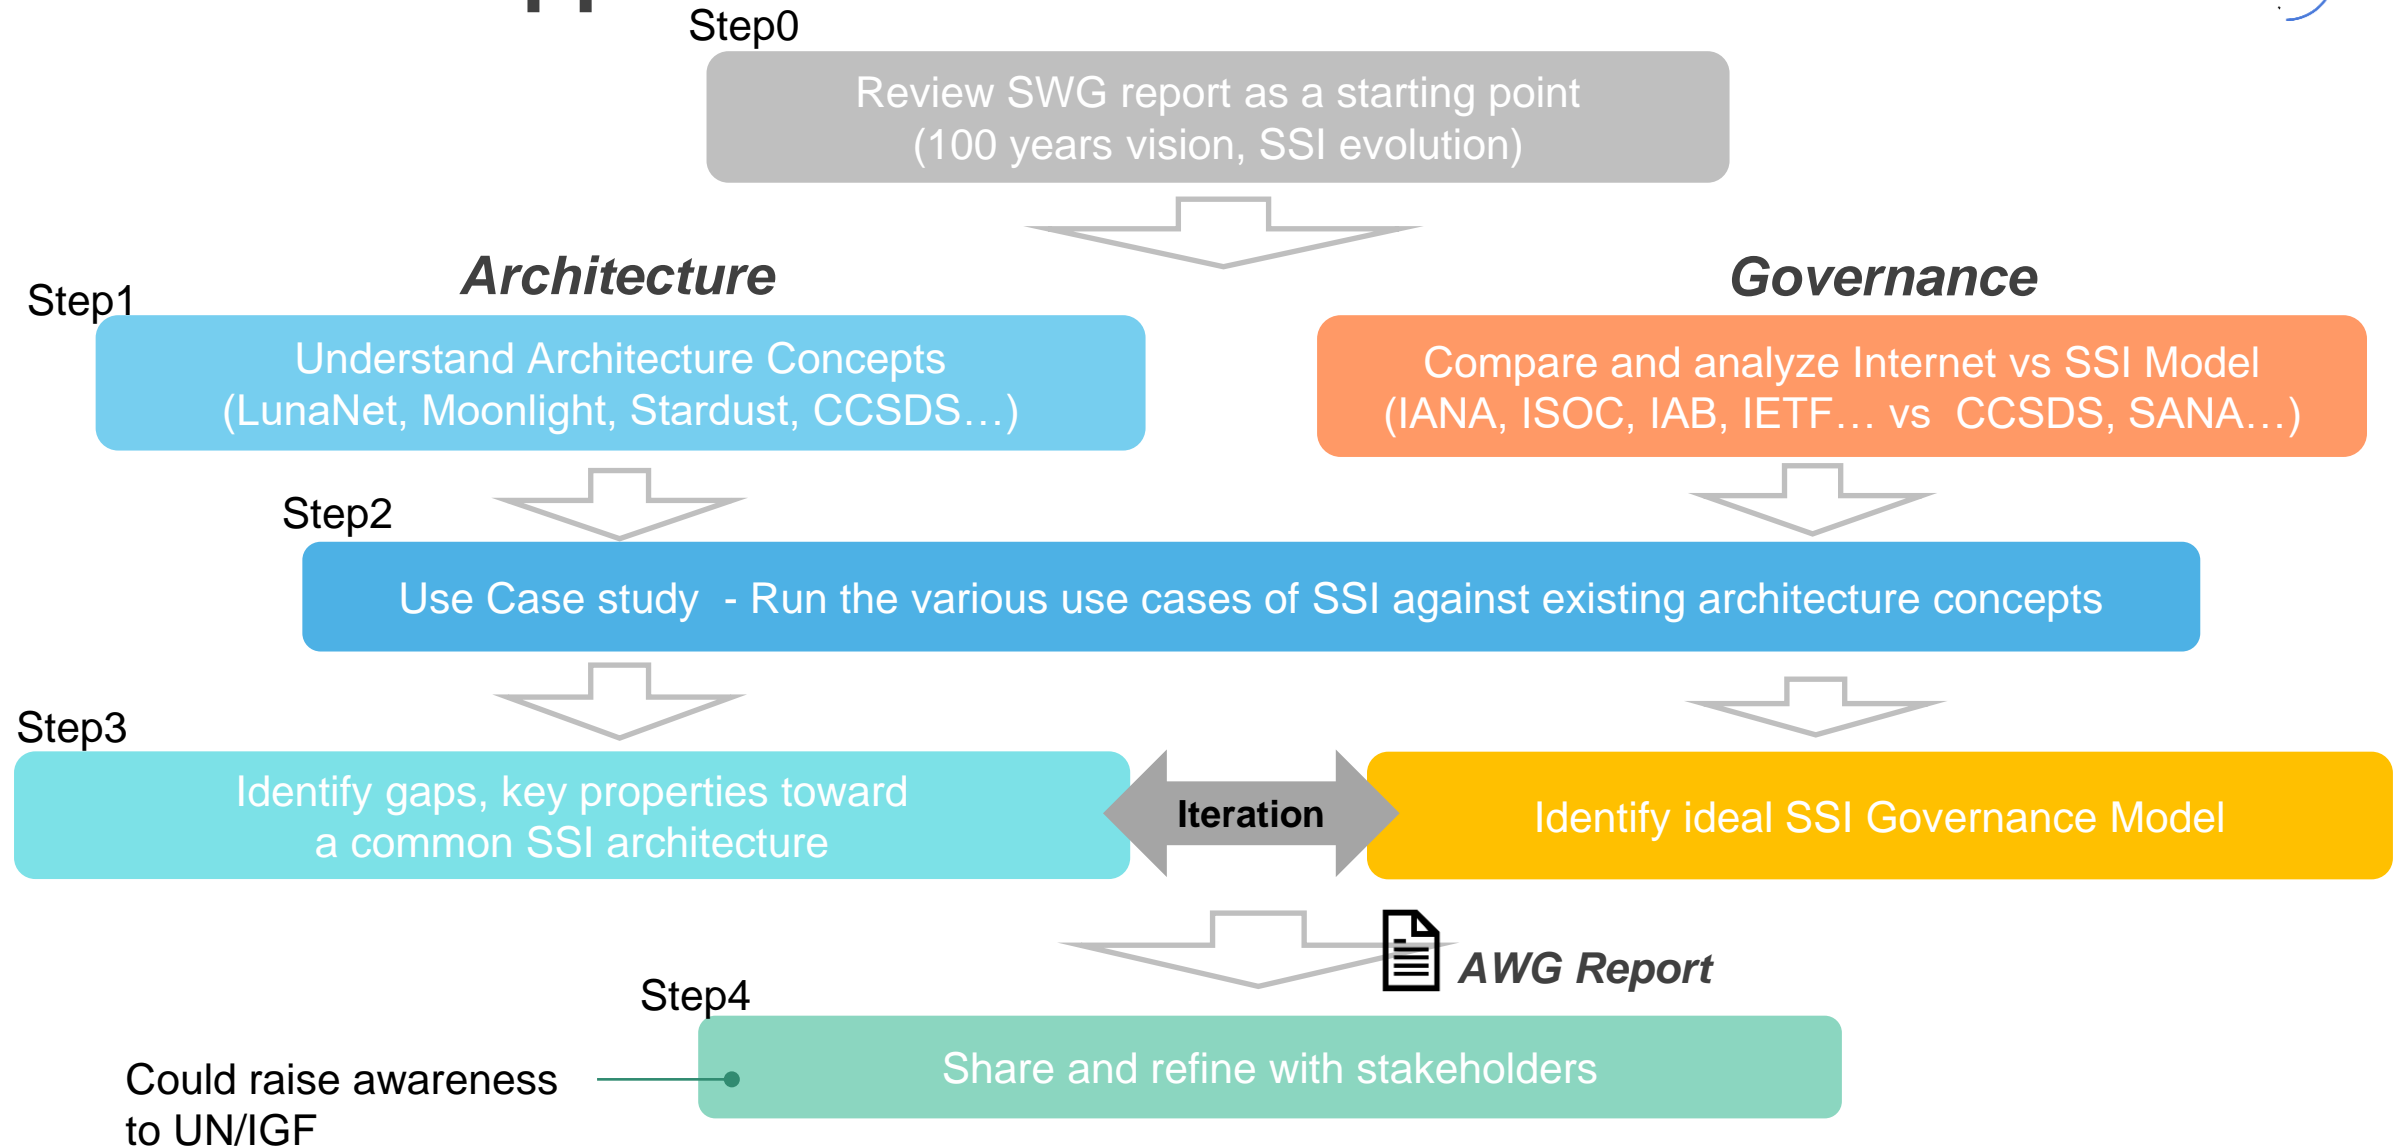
Step0

Review SWG report as a starting point
(100 years vision, SSI evolution)

Architecture

Governance

Step1

Understand Architecture Concepts
(LunaNet, Moonlight, Stardust, CCSDS…)

Compare and analyze Internet vs SSI Model
(IANA, ISOC, IAB, IETF… vs CCSDS, SANA…)

Step2

Use Case study - Run the various use cases of SSI against existing architecture concepts

Step3

Identify gaps, key properties toward a common SSI architecture

Iteration

Identify ideal SSI Governance Model

AWG Report

Step4

Share and refine with stakeholders

Could raise awareness to UN/IGF